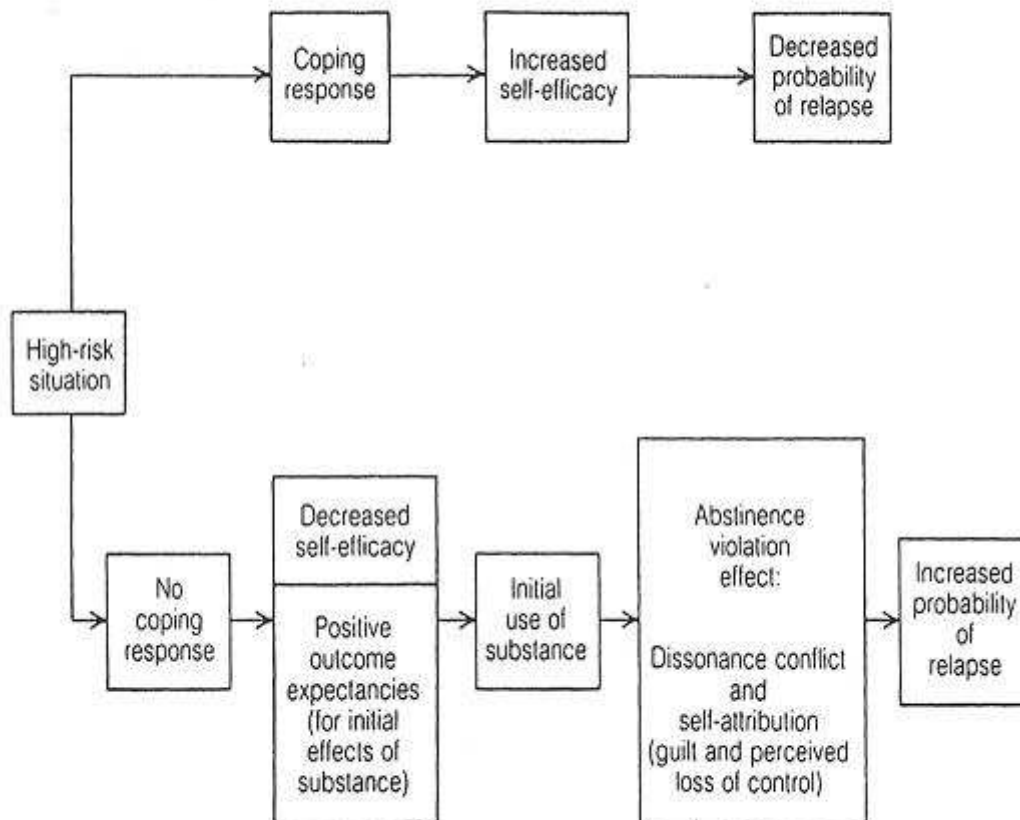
Coping response

Increased self-efficacy

Decreased probability of relapse

High-risk situation

No coping response

Decreased self-efficacy

Positive outcome expectancies (for initial effects of substance)

Initial use of substance

Abstinence violation effect:

Dissonance conflict and self-attribution (guilt and perceived loss of control)

Increased probability of relapse